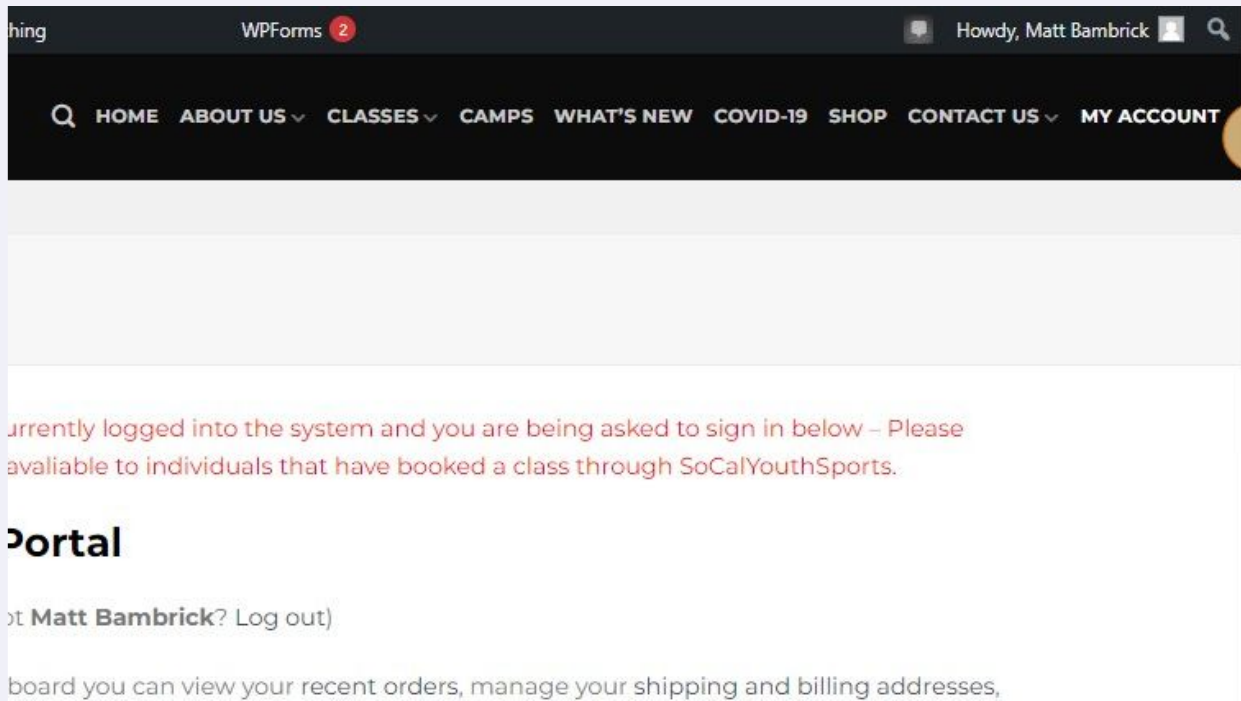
hing WPForms 2 Howdy, Matt Bambrick

HOME ABOUT US CLASSES CAMPS WHAT'S NEW COVID-19 SHOP CONTACT US MY ACCOUNT

urrently logged into the system and you are being asked to sign in below – Please avaliable to individuals that have booked a class through SoCalYouthSports.

Portal

ot Matt Bambrick? Log out)

board you can view your recent orders, manage your shipping and billing addresses,